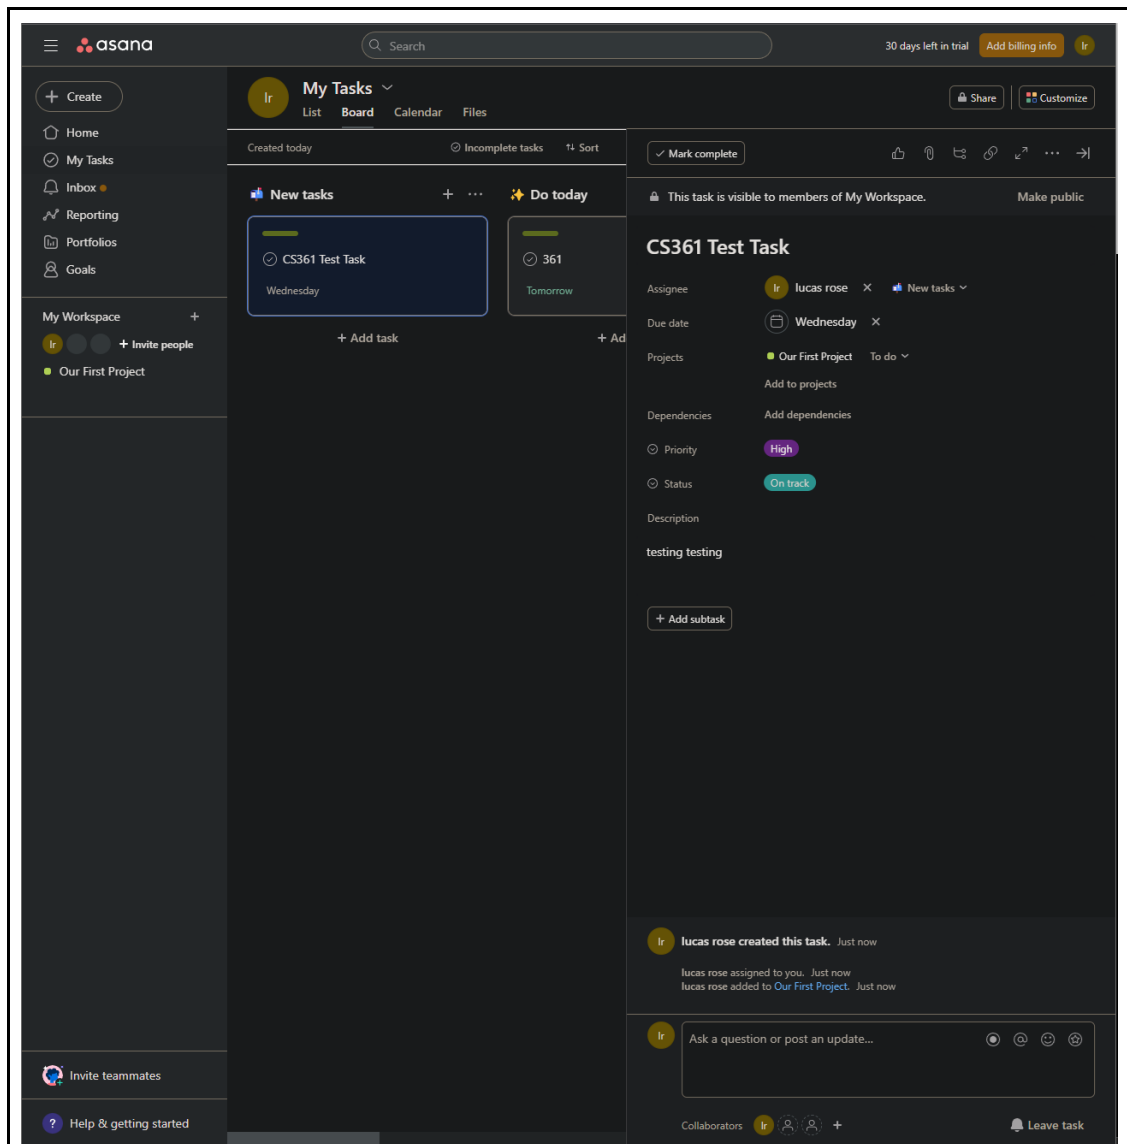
asana

Search

30 days left in trial Add billing info lr

Create
Home
My Tasks
Inbox
Reporting
Portfolios
Goals

My Workspace +
lr + Invite people
Our First Project

Invite teammates

Help & getting started

lr My Tasks
List Board Calendar Files

Share Customize

Created today Incomplete tasks Sort

New tasks + ···
CS361 Test Task
Wednesday
+ Add task

Do today
361
Tomorrow
+ Ad

Mark complete

This task is visible to members of My Workspace. Make public

CS361 Test Task

Assignee lr lucas rose × New tasks
Due date Wednesday ×
Projects Our First Project To do
Add to projects
Dependencies Add dependencies
Priority High
Status On track
Description
testing testing

+ Add subtask

lr lucas rose created this task. Just now
lucas rose assigned to you. Just now
lucas rose added to Our First Project. Just now

lr Ask a question or post an update...

Collaborators lr + Leave task